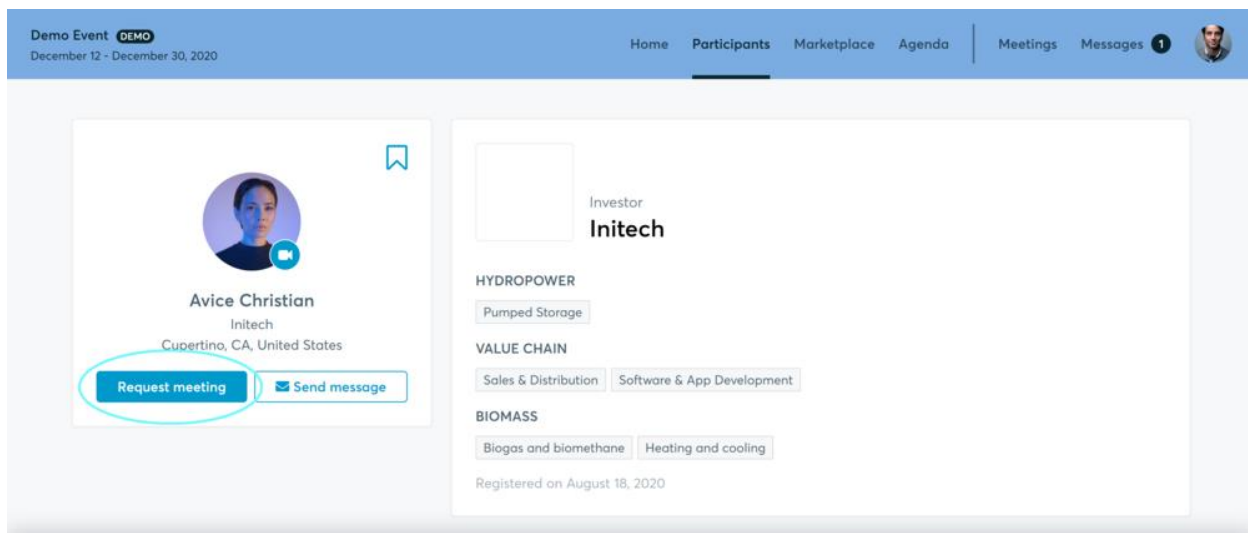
Demo Event DEMO
December 12 - December 30, 2020

Home Participants Marketplace Agenda Meetings Messages 1

Avice Christian
Initech
Cupertino, CA, United States

Request meeting
Send message

Investor
Initech

HYDROPOWER
Pumped Storage

VALUE CHAIN
Sales & Distribution
Software & App Development

BIOMASS
Biogas and biomethane
Heating and cooling

Registered on August 18, 2020